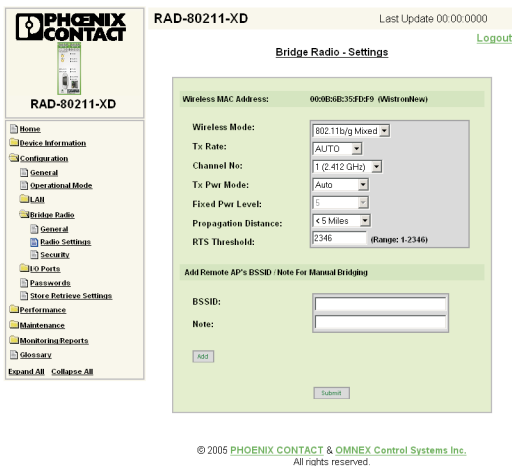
PHOENIX CONTACT

RAD-80211-XD

Home
Device Information
Configuration
General
Operational Mode
LAN
Bridge Radio
General
Radio Settings
Security
I/O Ports
Passwords
Store Retrieve Settings
Performance
Maintenance
Monitoring/Reports
Glossary
Expand All Collapse All

RAD-80211-XD

Last Update 00:00:0000

Logout

Bridge Radio - Settings

Wireless MAC Address: 00:0B:6B:35:FD:F9 (WistronNew)

Wireless Mode: 802.11b/g Mixed
Tx Rate: AUTO
Channel No: 1 (2.412 GHz)
Tx Pwr Mode: Auto
Fixed Pwr Level: 5
Propagation Distance: < 5 Miles
RTS Threshold: 2346 (Range: 1-2346)

Add Remote AP's BSSID / Note For Manual Bridging

BSSID:
Note:

Add

Submit

© 2005 PHOENIX CONTACT & OMNEX Control Systems Inc.
All rights reserved.